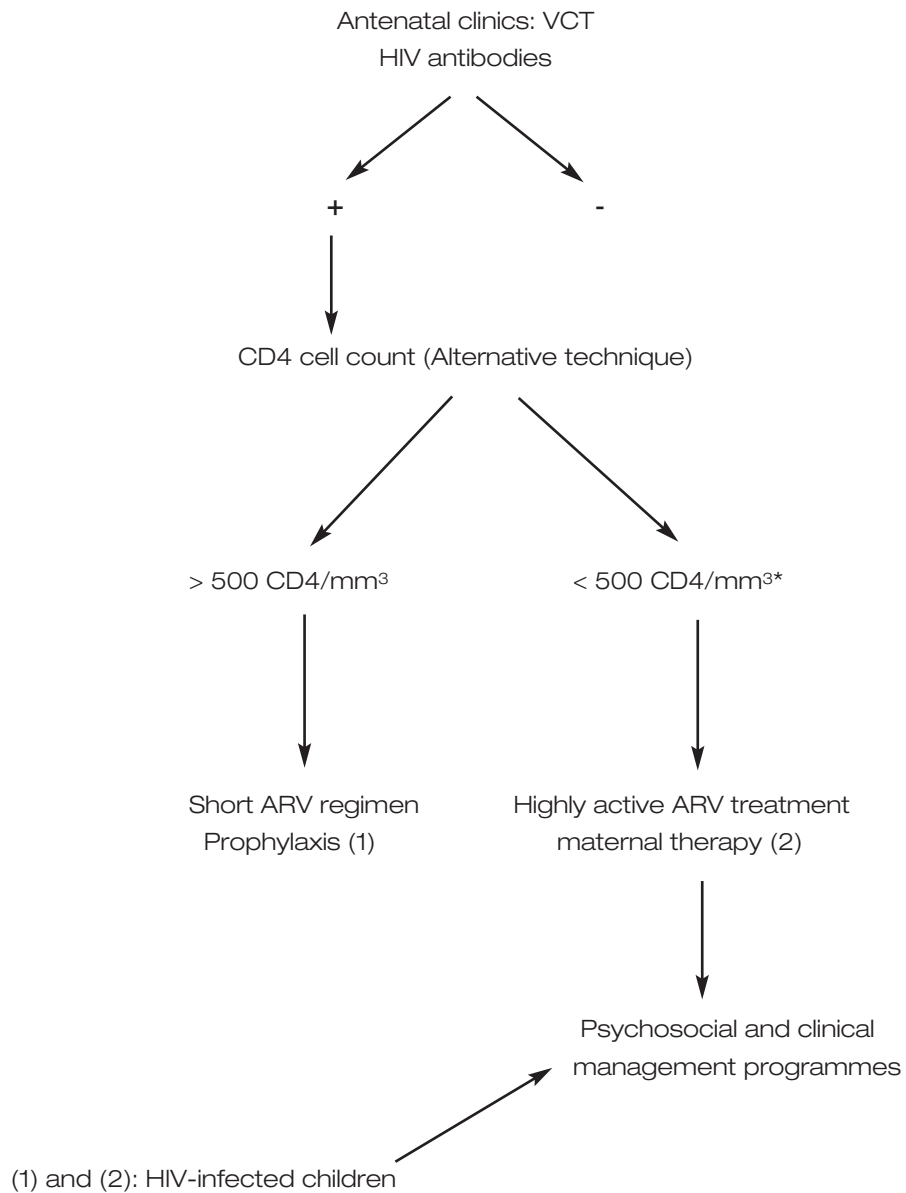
Antenatal clinics: VCT
HIV antibodies

+

-

CD4 cell count (Alternative technique)

> 500 CD4/mm$^3$

< 500 CD4/mm$^3$*

Short ARV regimen
Prophylaxis (1)

Highly active ARV treatment
maternal therapy (2)

Psychosocial and clinical
management programmes

(1) and (2): HIV-infected children